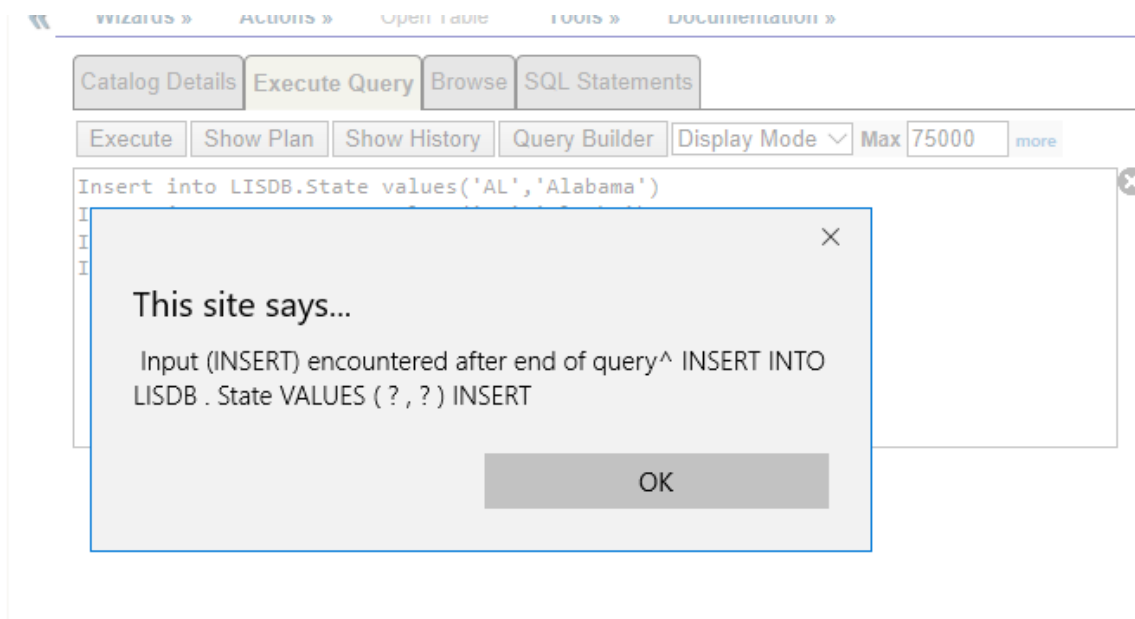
« Wizards » Actions » Open Table Tools » Documentation »

Catalog Details | Execute Query | Browse | SQL Statements

Execute | Show Plan | Show History | Query Builder | Display Mode | Max 75000 more

Insert into LISDB.State values('AL','Alabama')
I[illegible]
I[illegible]
I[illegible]

×

This site says...

Input (INSERT) encountered after end of query^ INSERT INTO LISDB . State VALUES ( ? , ? ) INSERT

OK